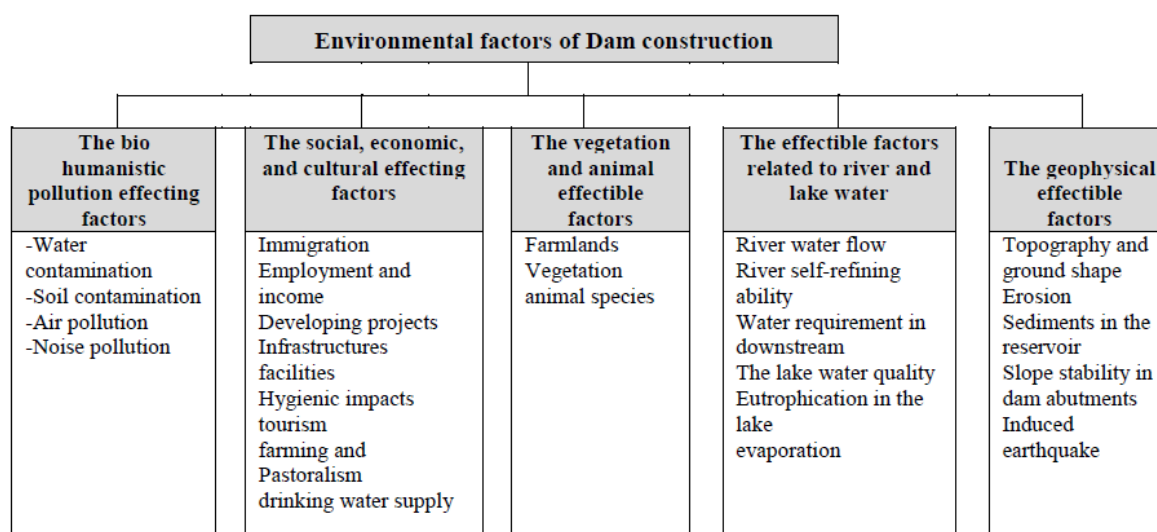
Environmental factors of Dam construction

The bio humanistic pollution effecting factors

-Water contamination
-Soil contamination
-Air pollution
-Noise pollution

The social, economic, and cultural effecting factors

Immigration
Employment and income
Developing projects
Infrastructures facilities
Hygienic impacts
tourism
farming and Pastoralism
drinking water supply

The vegetation and animal effectible factors

Farmlands
Vegetation
animal species

The effectible factors related to river and lake water

River water flow
River self-refining ability
Water requirement in downstream
The lake water quality
Eutrophication in the lake
evaporation

The geophysical effectible factors

Topography and ground shape
Erosion
Sediments in the reservoir
Slope stability in dam abutments
Induced earthquake